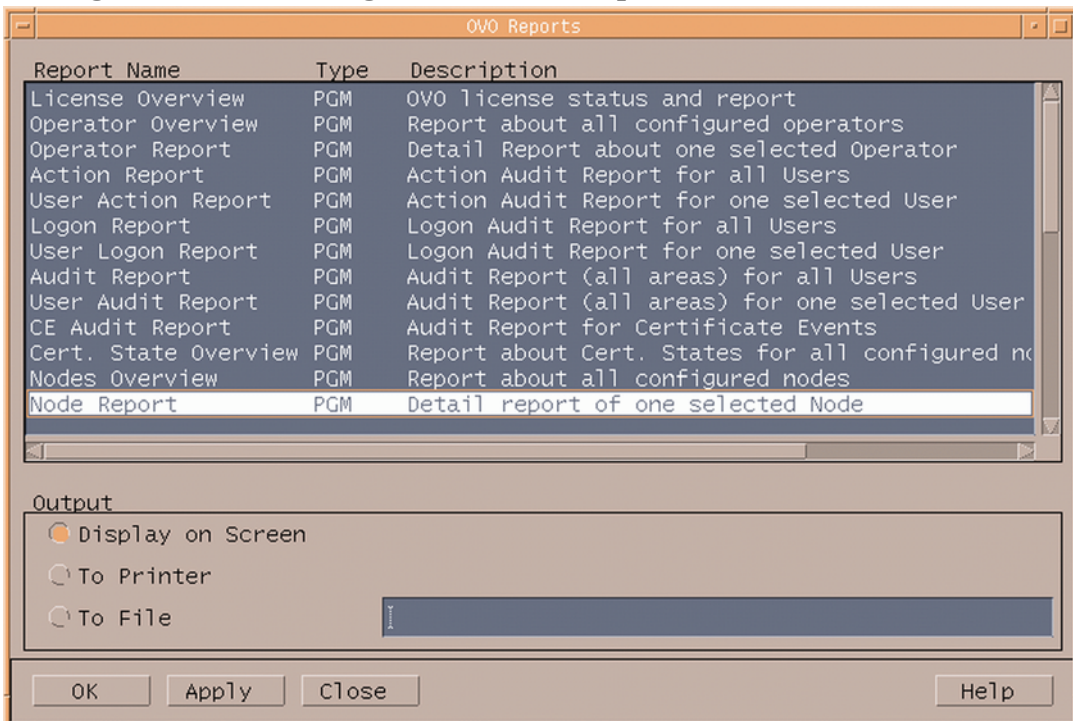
OVO Reports

| Report Name | Type | Description |
|---|---|---|
| License Overview | PGM | OVO license status and report |
| Operator Overview | PGM | Report about all configured operators |
| Operator Report | PGM | Detail Report about one selected Operator |
| Action Report | PGM | Action Audit Report for all Users |
| User Action Report | PGM | Action Audit Report for one selected User |
| Logon Report | PGM | Logon Audit Report for all Users |
| User Logon Report | PGM | Logon Audit Report for one selected User |
| Audit Report | PGM | Audit Report (all areas) for all Users |
| User Audit Report | PGM | Audit Report (all areas) for one selected User |
| CE Audit Report | PGM | Audit Report for Certificate Events |
| Cert. State Overview | PGM | Report about Cert. States for all configured n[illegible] |
| Nodes Overview | PGM | Report about all configured nodes |
| Node Report | PGM | Detail report of one selected Node |

Output

Display on Screen

To Printer

To File

OK Apply Close Help